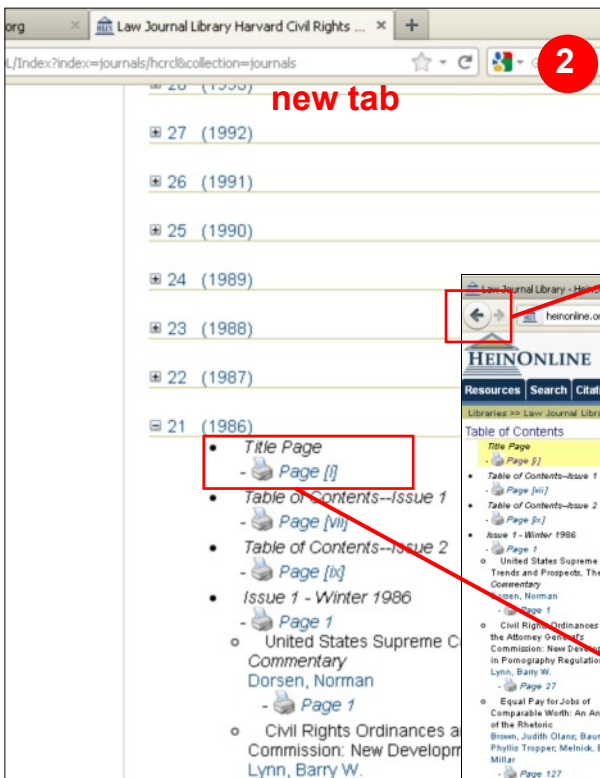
org ×
Law Journal Library Harvard Civil Rights ... ×
+
L/Index?index=journals/hcrcl&collection=journals

2

new tab

⊞ 28 (1993)

⊞ 27 (1992)

⊞ 26 (1991)

⊞ 25 (1990)

⊞ 24 (1989)

⊞ 23 (1988)

⊞ 22 (1987)

⊟ 21 (1986)

• Title Page
- Page [i]
• Table of Contents--Issue 1
- Page [vii]
• Table of Contents--Issue 2
- Page [ix]
• Issue 1 - Winter 1986
- Page 1
○ United States Supreme C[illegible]
Commentary
Dorsen, Norman
- Page 1
○ Civil Rights Ordinances a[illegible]
Commission: New Developm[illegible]
Lynn, Barry W.

Law Journal Library - Hein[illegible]
heinonline.or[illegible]
HEINONLINE
Resources Search Citat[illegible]
Libraries >> Law Journal Libra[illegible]
Table of Contents
Title Page
- Page [i]
• Table of Contents--Issue 1
- Page [vii]
• Table of Contents--Issue 2
- Page [ix]
• Issue 1 - Winter 1986
- Page 1
○ United States Supreme
Trends and Prospects, The
Commentary
Dorsen, Norman
- Page 1
○ Civil Rights Ordinances
the Attorney General's
Commission: New Develop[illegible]
in Pornography Regulation
Lynn, Barry W.
- Page 27
○ Equal Pay for Jobs of
Comparable Worth: An An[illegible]
of the Rhetoric
Brown, Judith Olans; Baum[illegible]
Phyllis Tropper; Melnick, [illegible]
Millar
- Page 127